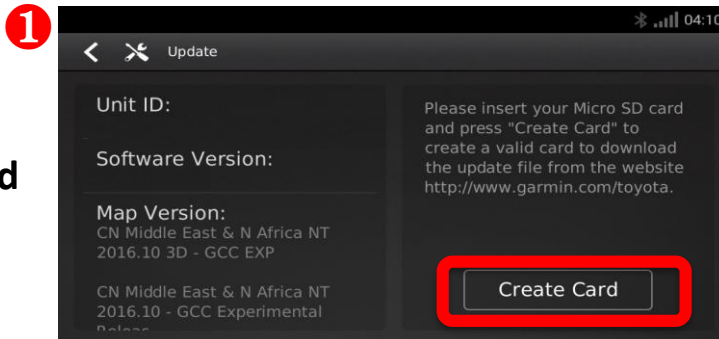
❶

d

04:10

Update

Unit ID:

Software Version:

Map Version:
CN Middle East & N Africa NT 2016.10 3D - GCC EXP

CN Middle East & N Africa NT 2016.10 - GCC Experimental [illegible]

Please insert your Micro SD card and press "Create Card" to create a valid card to download the update file from the website http://www.garmin.com/toyota.

Create Card